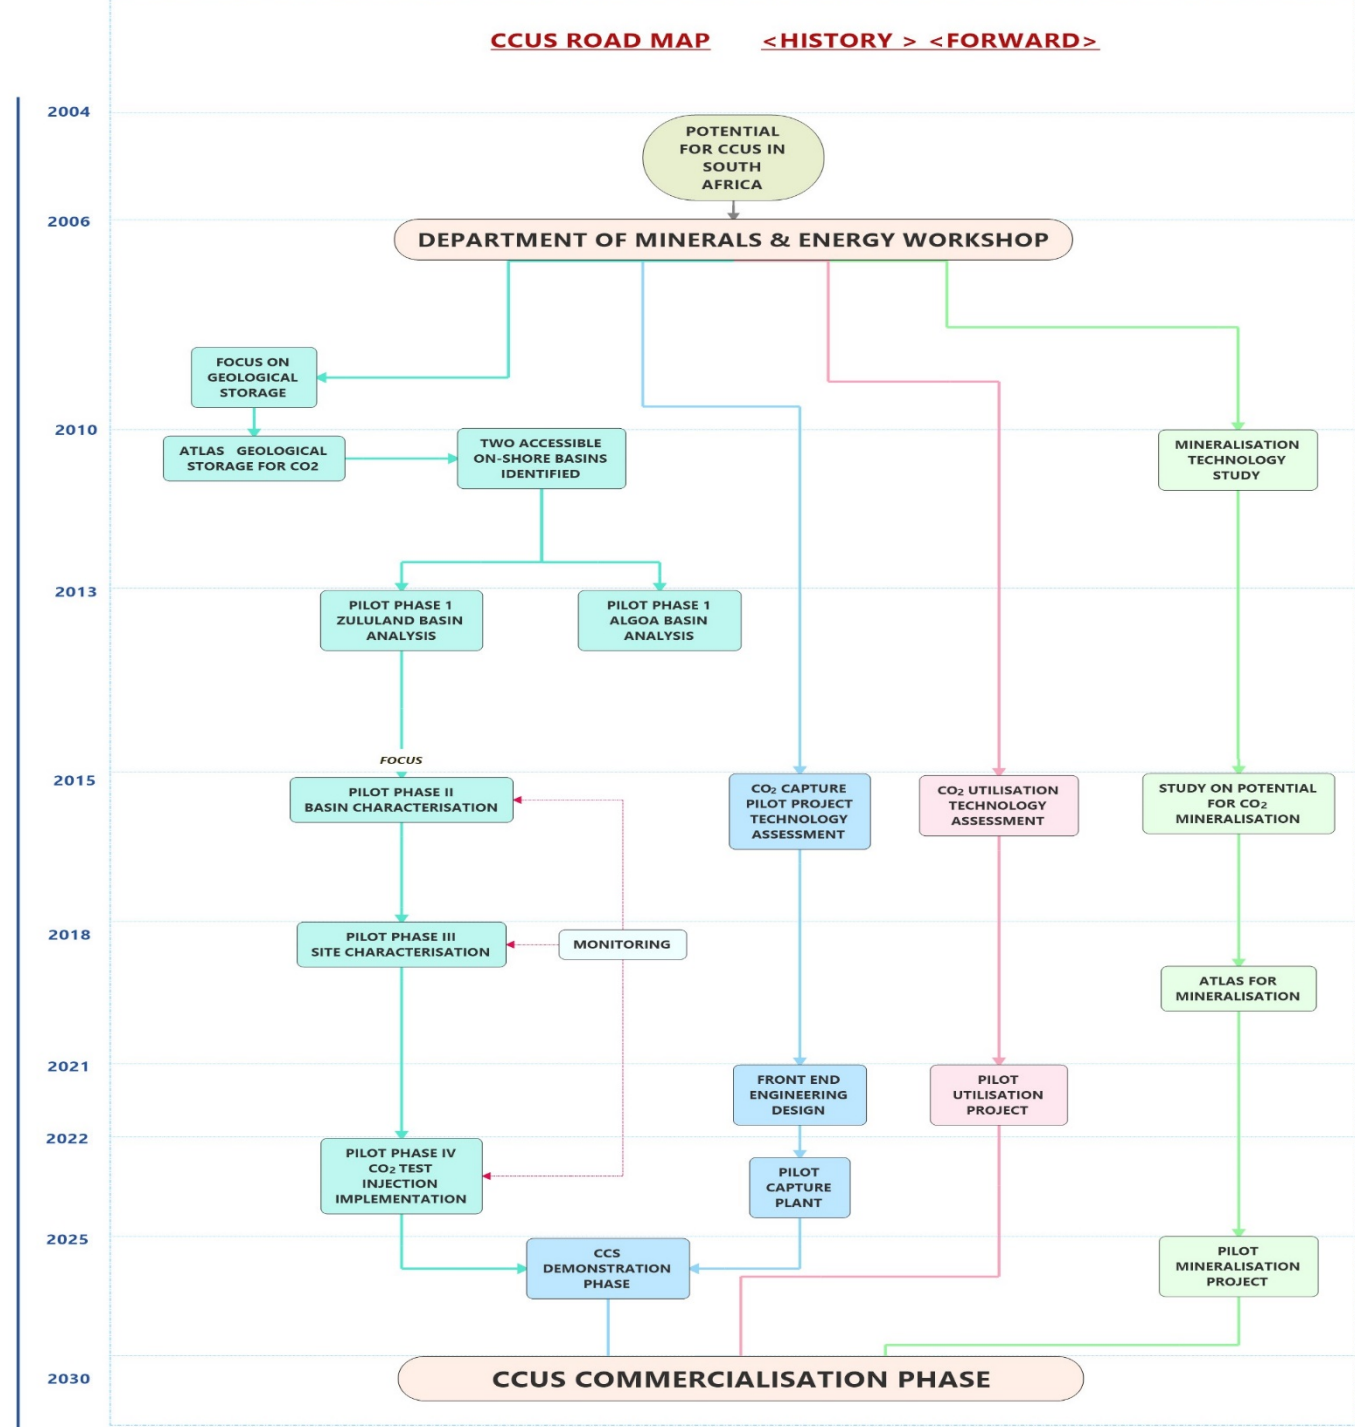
CCUS ROAD MAP <HISTORY > <FORWARD>

2004

POTENTIAL FOR CCUS IN SOUTH AFRICA

2006

DEPARTMENT OF MINERALS & ENERGY WORKSHOP

FOCUS ON GEOLOGICAL STORAGE

2010

ATLAS GEOLOGICAL STORAGE FOR CO2

TWO ACCESSIBLE ON-SHORE BASINS IDENTIFIED

MINERALISATION TECHNOLOGY STUDY

2013

PILOT PHASE 1 ZULULAND BASIN ANALYSIS

PILOT PHASE 1 ALGOA BASIN ANALYSIS

FOCUS

2015

PILOT PHASE II BASIN CHARACTERISATION

$CO_2$ CAPTURE PILOT PROJECT TECHNOLOGY ASSESSMENT

$CO_2$ UTILISATION TECHNOLOGY ASSESSMENT

STUDY ON POTENTIAL FOR $CO_2$ MINERALISATION

2018

PILOT PHASE III SITE CHARACTERISATION

MONITORING

ATLAS FOR MINERALISATION

2021

FRONT END ENGINEERING DESIGN

PILOT UTILISATION PROJECT

2022

PILOT PHASE IV $CO_2$ TEST INJECTION IMPLEMENTATION

PILOT CAPTURE PLANT

2025

CCS DEMONSTRATION PHASE

PILOT MINERALISATION PROJECT

2030

CCUS COMMERCIALISATION PHASE